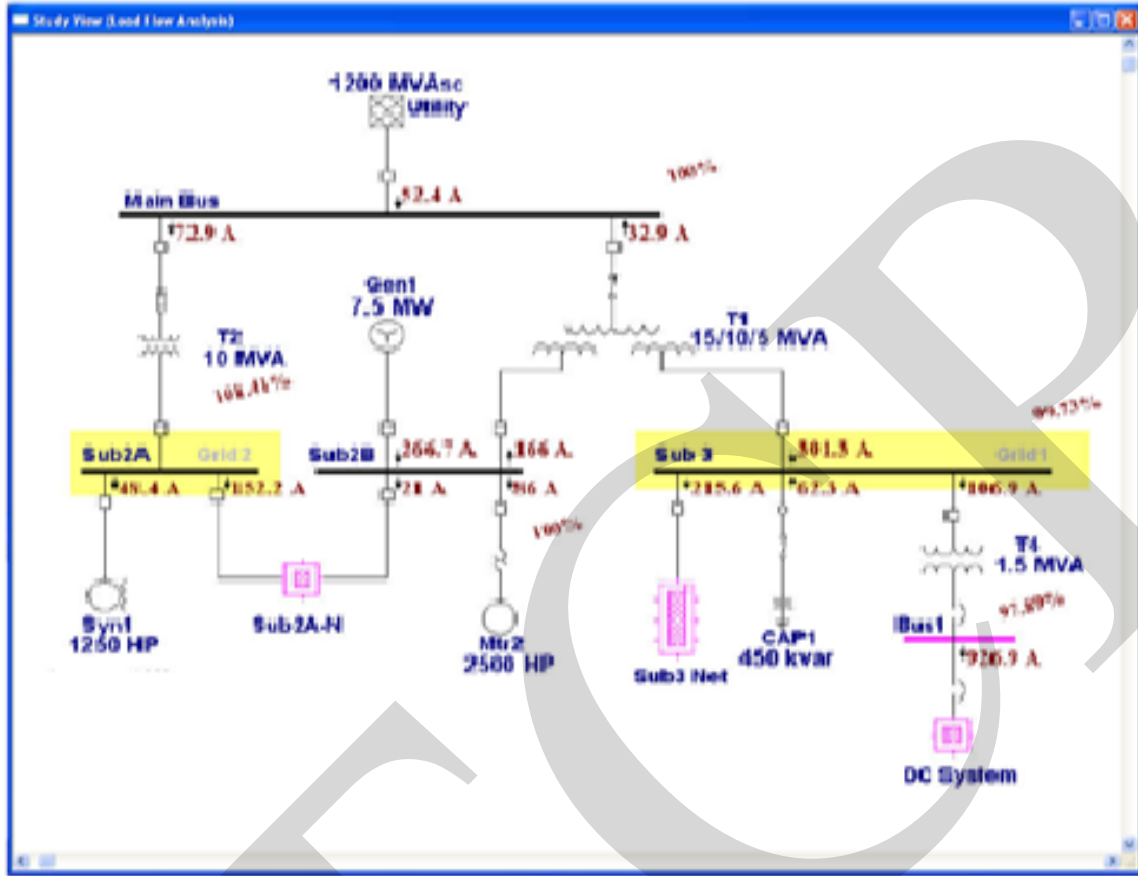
Study View (Load Flow Analysis)

1200 MVAsc
Utility

100%

Main Bus
32.4 A
72.9 A
32.9 A

Gen1
7.5 MW

T2
10 MVA
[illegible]%

T1
15/10/5 MVA

Sub2A
Grid 2
48.4 A
152.2 A

Sub2B
266.7 A
166 A
21 A
86 A

100%

Sub 3
Grid1
301.3 A
215.6 A
62.3 A
106.9 A

99.73%

T4
1.5 MVA

97.89%

Bus1
926.9 A

Syn1
1250 HP

Sub2A-N

Mtr2
2500 HP

Sub3 Net

CAP1
450 kvar

DC System